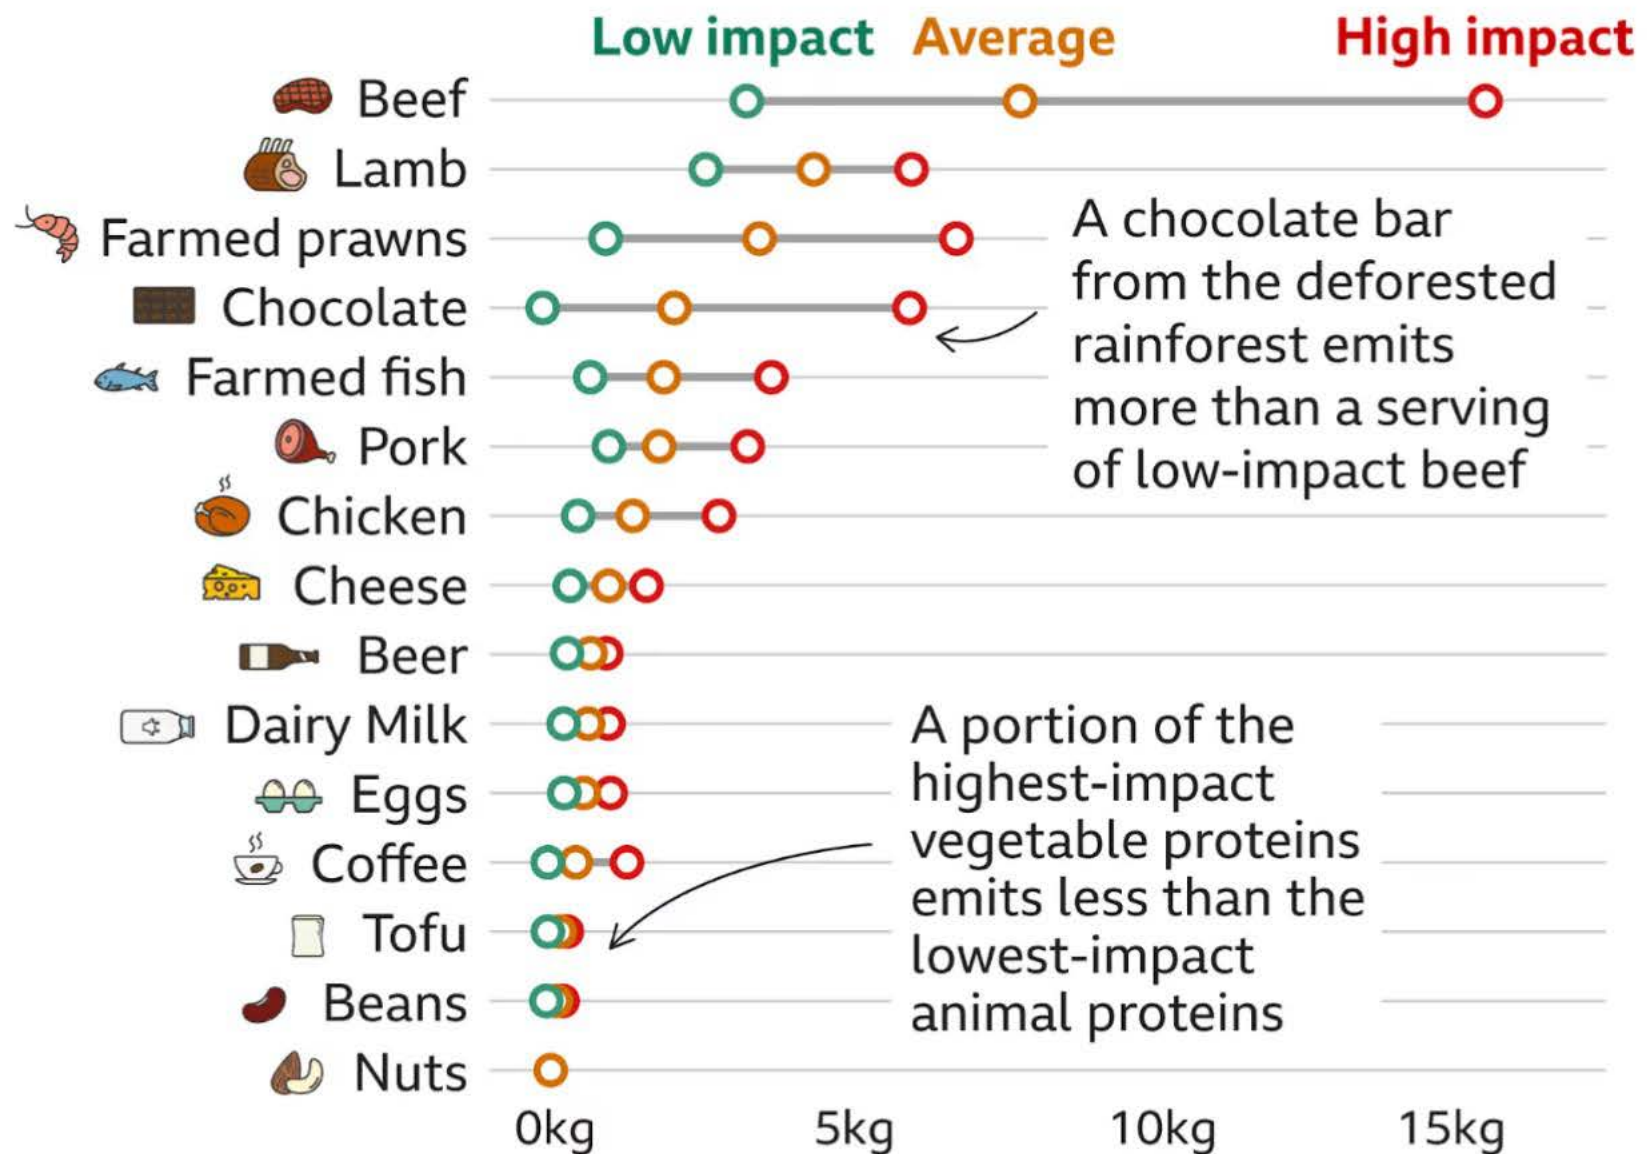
Low impact Average High impact

Beef
Lamb
Farmed prawns
Chocolate
Farmed fish
Pork
Chicken
Cheese
Beer
Dairy Milk
Eggs
Coffee
Tofu
Beans
Nuts

A chocolate bar from the deforested rainforest emits more than a serving of low-impact beef

A portion of the highest-impact vegetable proteins emits less than the lowest-impact animal proteins

0kg 5kg 10kg 15kg